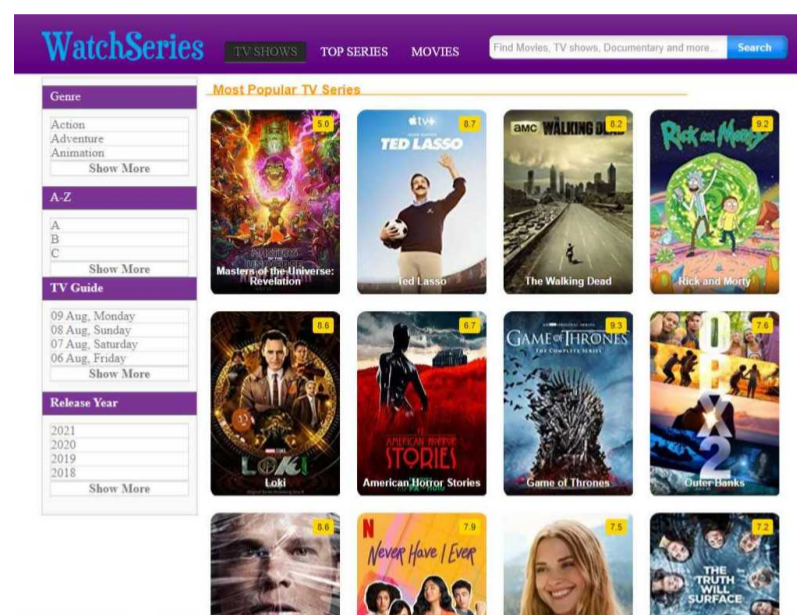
WatchSeries

TV SHOWS TOP SERIES MOVIES

Find Movies, TV shows, Documentary and more...

Search

Genre

Action
Adventure
Animation
Show More

A-Z

A
B
C
Show More

TV Guide

09 Aug, Monday
08 Aug, Sunday
07 Aug, Saturday
06 Aug, Friday
Show More

Release Year

2021
2020
2019
2018
Show More

Most Popular TV Series

5.0
Masters of the Universe: Revelation

tv+
TED LASSO
8.7
Ted Lasso

AMC WALKING DEAD
8.2
The Walking Dead

Rick and Morty
9.2
Rick and Morty

8.6
LOKI
Loki

6.7
AMERICAN HORROR STORIES
American Horror Stories

GAME OF THRONES
THE COMPLETE SERIES
9.3
Game of Thrones

7.6
OBX 2
Outer Banks

8.6

N
Never Have I Ever
7.9

7.5

7.2
THE TRUTH WILL SURFACE